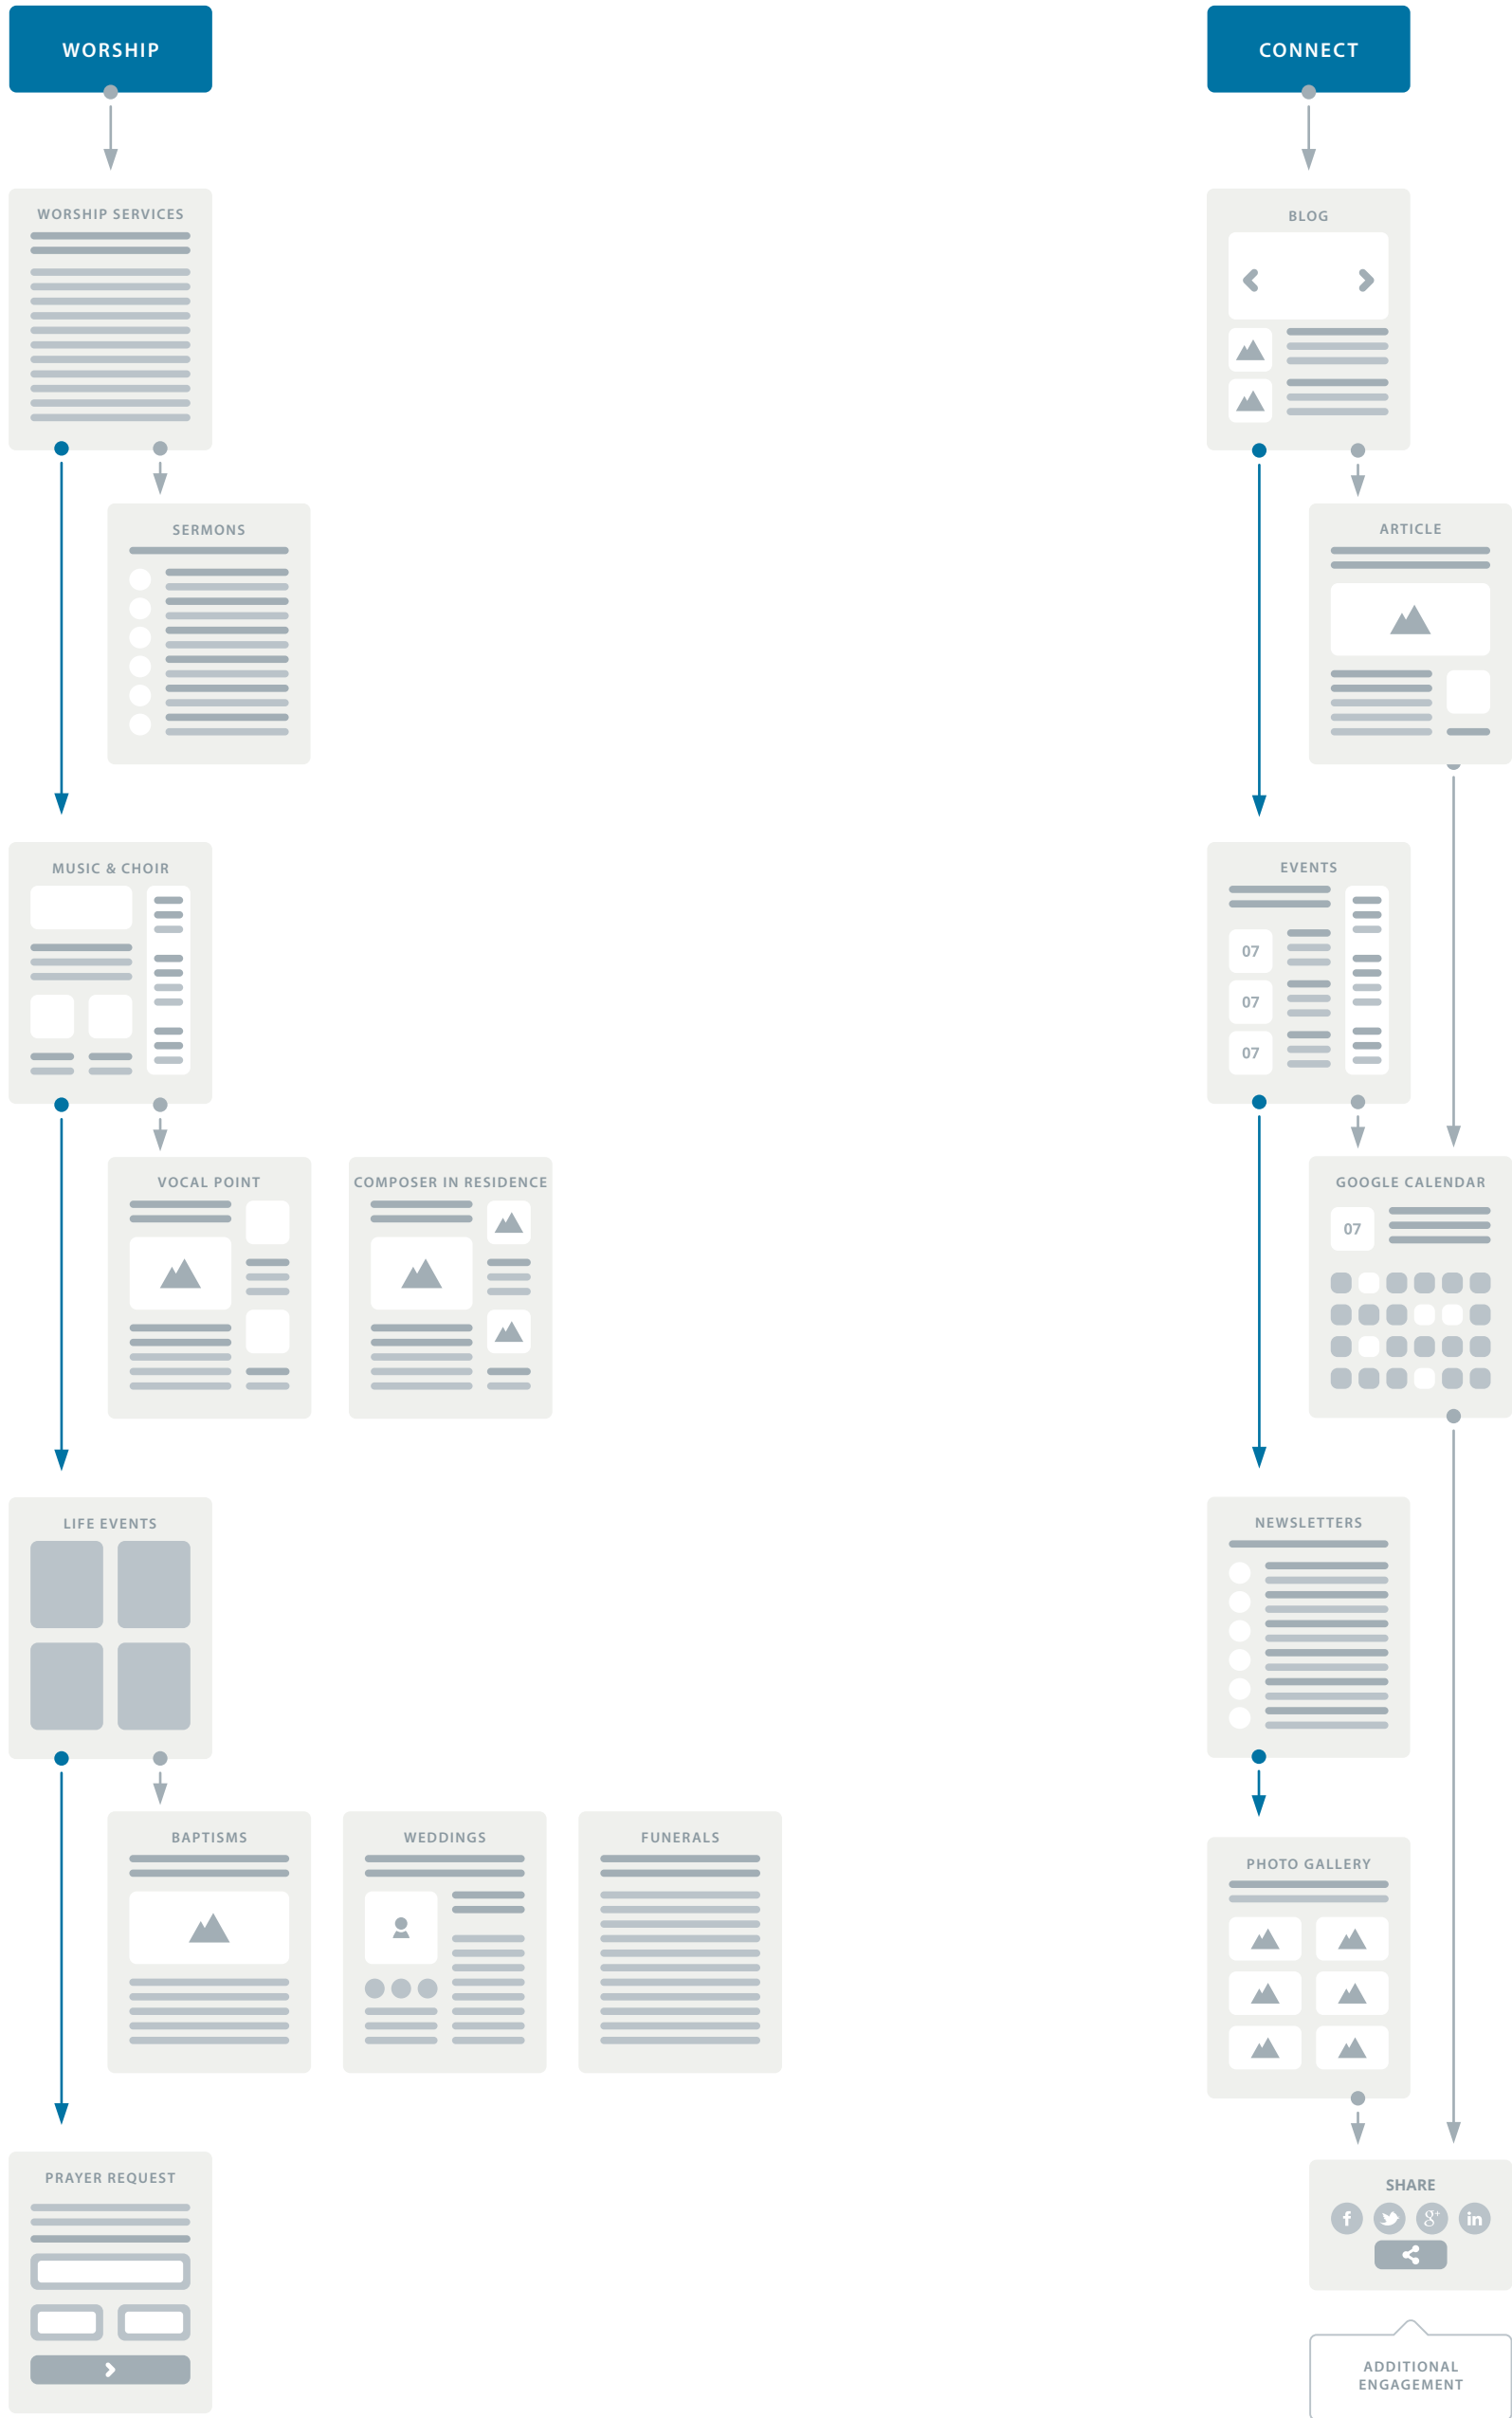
WORSHIP

WORSHIP SERVICES

SERMONS

MUSIC & CHOIR

VOCAL POINT

COMPOSER IN RESIDENCE

LIFE EVENTS

BAPTISMS

WEDDINGS

FUNERALS

PRAYER REQUEST

CONNECT

BLOG

ARTICLE

EVENTS

07

07

07

GOOGLE CALENDAR

07

NEWSLETTERS

PHOTO GALLERY

SHARE

ADDITIONAL ENGAGEMENT